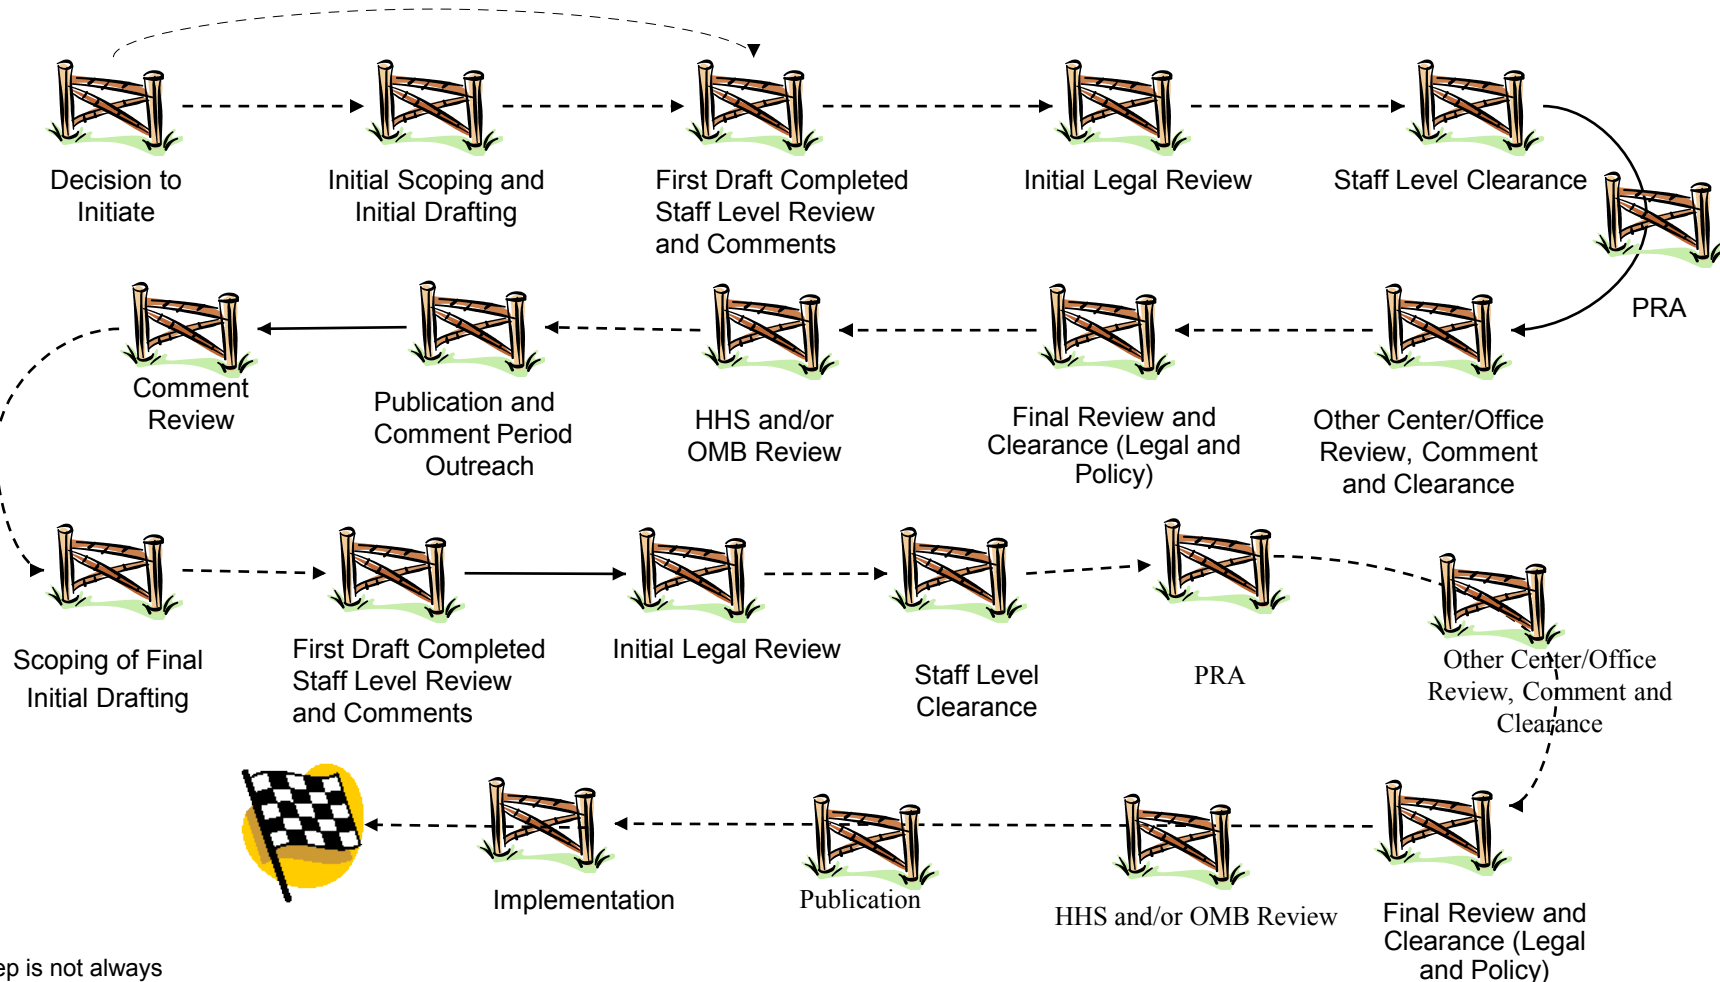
Decision to Initiate

Initial Scoping and Initial Drafting

First Draft Completed Staff Level Review and Comments

Initial Legal Review

Staff Level Clearance

PRA

Other Center/Office Review, Comment and Clearance

Final Review and Clearance (Legal and Policy)

HHS and/or OMB Review

Publication and Comment Period Outreach

Comment Review

Scoping of Final Initial Drafting

First Draft Completed Staff Level Review and Comments

Initial Legal Review

Staff Level Clearance

PRA

Other Center/Office Review, Comment and Clearance

Final Review and Clearance (Legal and Policy)

HHS and/or OMB Review

Publication

Implementation

ep is not always